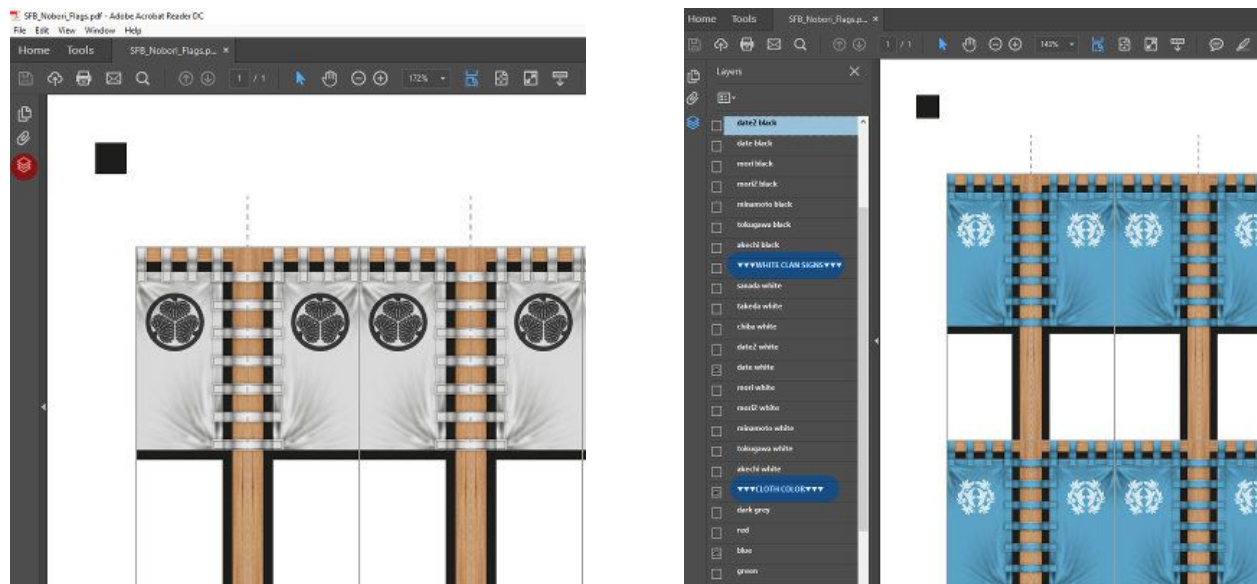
SFB_Nobori_Flags.pdf - Adobe Acrobat Reader DC
File Edit View Window Help
Home Tools SFB_Nobori_Flags.p... ×
1 / 1
172%

Home Tools SFB_Nobori_Flags.p... ×
1 / 1
143%
Layers
date2 black
date black
mori black
mori2 black
minamoto black
tokugawa black
akechi black
▼▼▼WHITE CLAN SIGNS▼▼▼
sanada white
takeda white
chiba white
date2 white
date white
mori white
mori2 white
minamoto white
tokugawa white
akechi white
▼▼▼CLOTH COLOR▼▼▼
dark grey
red
blue
green